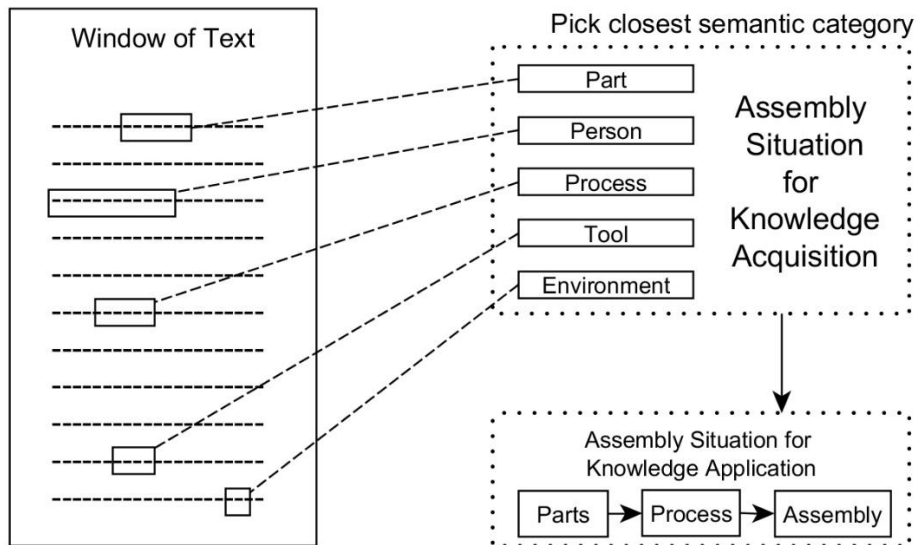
Window of Text

Pick closest semantic category

Part
Person
Process
Tool
Environment

Assembly Situation for Knowledge Acquisition

Assembly Situation for Knowledge Application

Parts
Process
Assembly